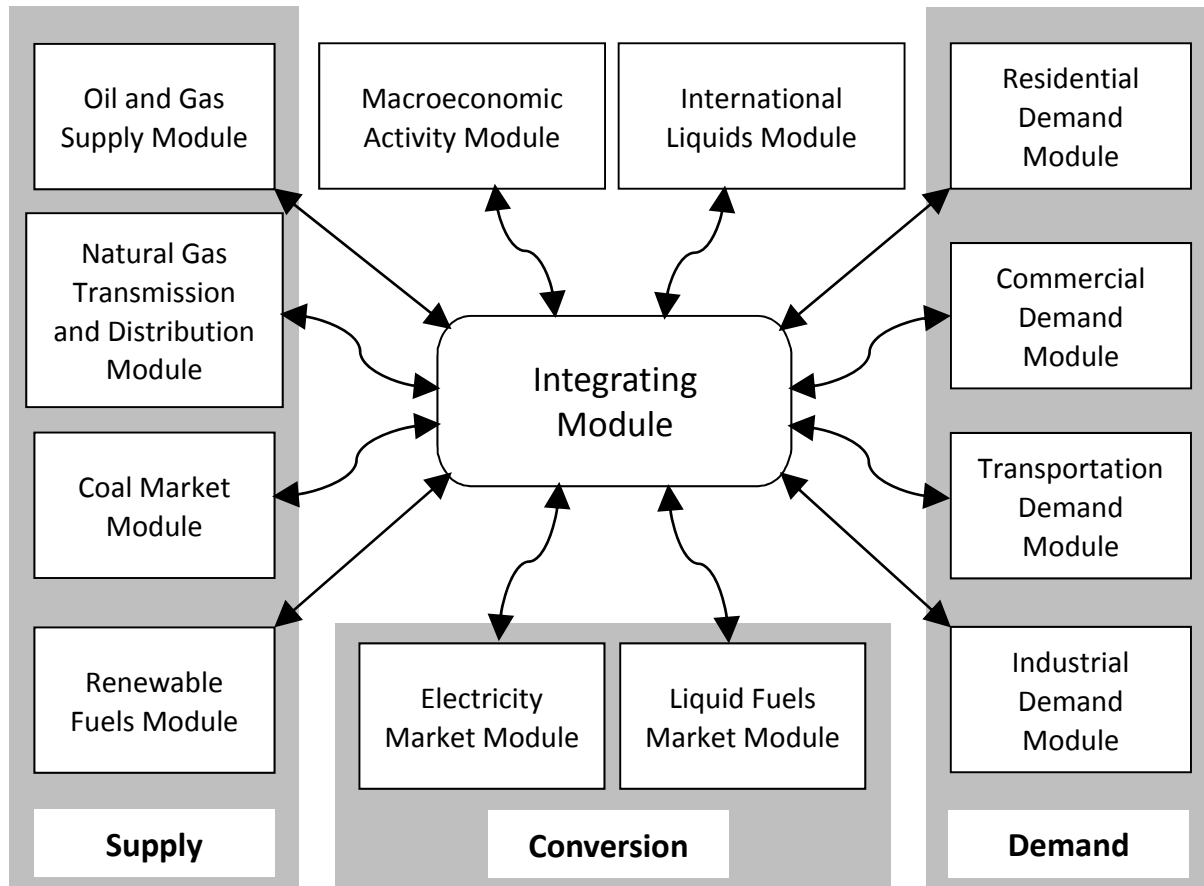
Oil and Gas Supply Module

Macroeconomic Activity Module

International Liquids Module

Residential Demand Module

Natural Gas Transmission and Distribution Module

Integrating Module

Commercial Demand Module

Coal Market Module

Transportation Demand Module

Renewable Fuels Module

Electricity Market Module

Liquid Fuels Market Module

Industrial Demand Module

Supply

Conversion

Demand